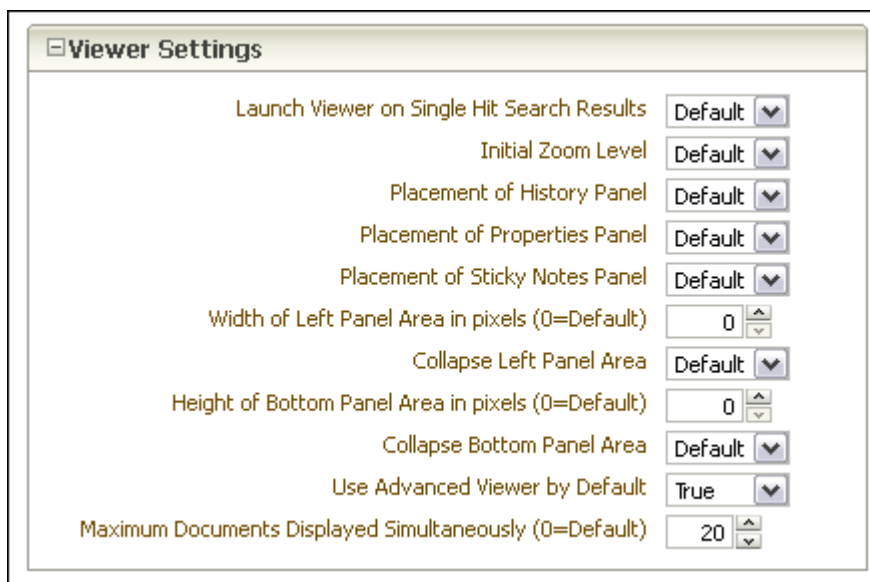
⊟Viewer Settings

Launch Viewer on Single Hit Search Results Default

Initial Zoom Level Default

Placement of History Panel Default

Placement of Properties Panel Default

Placement of Sticky Notes Panel Default

Width of Left Panel Area in pixels (0=Default) 0

Collapse Left Panel Area Default

Height of Bottom Panel Area in pixels (0=Default) 0

Collapse Bottom Panel Area Default

Use Advanced Viewer by Default True

Maximum Documents Displayed Simultaneously (0=Default) 20